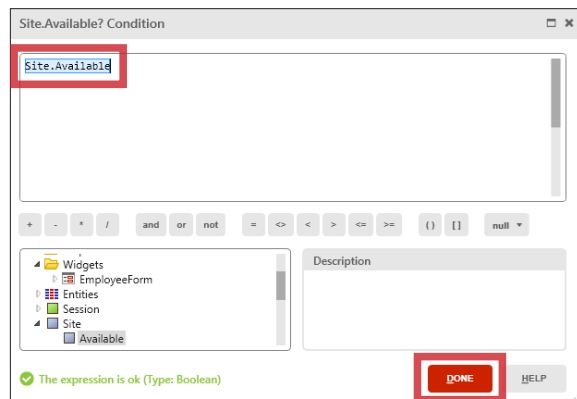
Site.Available? Condition

Site.Available

+ - * / and or not = <> < > <= >= () [] null

Widgets
EmployeeForm
Entities
Session
Site
Available

Description

The expression is ok (Type: Boolean)

DONE
HELP